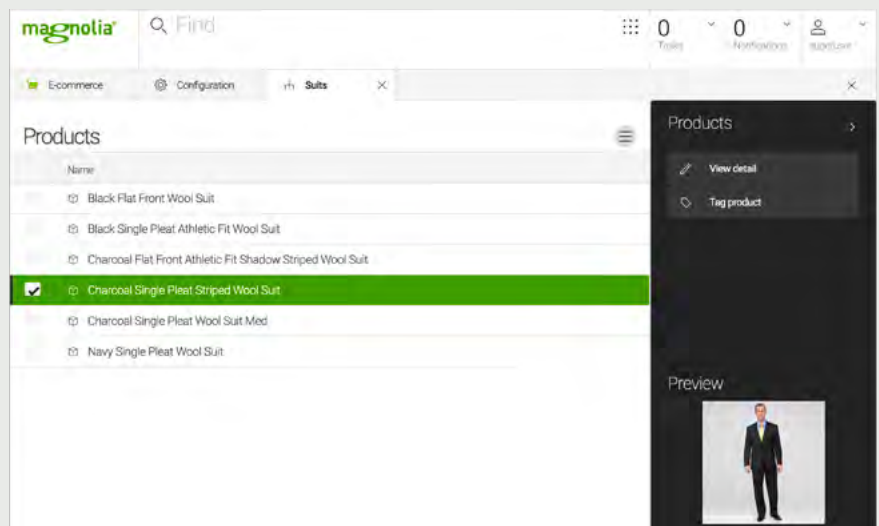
magnolia

Find

0 Tasks

0 Notifications

superuser

E-commerce

Configuration

Suits

Products

Name

Black Flat Front Wool Suit

Black Single Pleat Athletic Fit Wool Suit

Charcoal Flat Front Athletic Fit Shadow Striped Wool Suit

Charcoal Single Pleat Striped Wool Suit

Charcoal Single Pleat Wool Suit Med

Navy Single Pleat Wool Suit

Products

View detail

Tag product

Preview